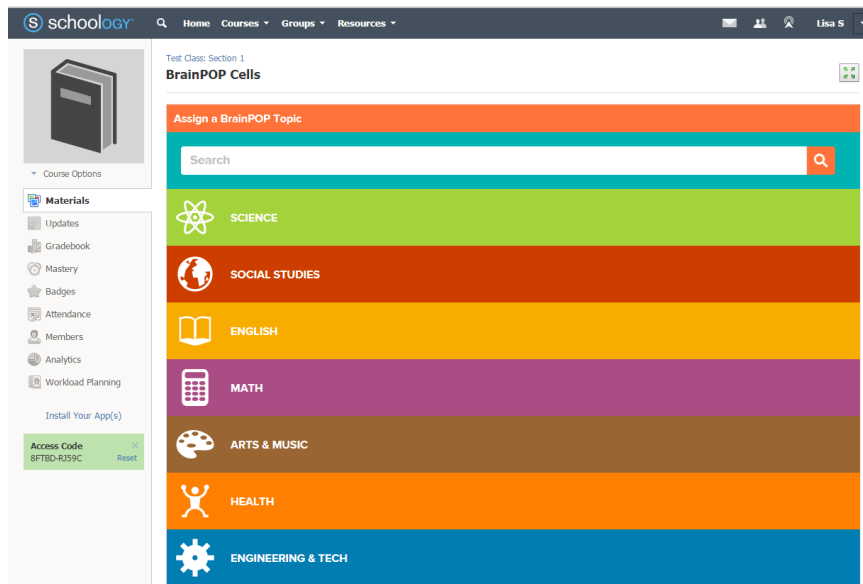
schoology

Home Courses Groups Resources

Lisa S

Course Options

Materials
Updates
Gradebook
Mastery
Badges
Attendance
Members
Analytics
Workload Planning

Install Your App(s)

Access Code
8FTBD-RJ59C
Reset

Test Class: Section 1
BrainPOP Cells

Assign a BrainPOP Topic

Search

SCIENCE
SOCIAL STUDIES
ENGLISH
MATH
ARTS & MUSIC
HEALTH
ENGINEERING & TECH